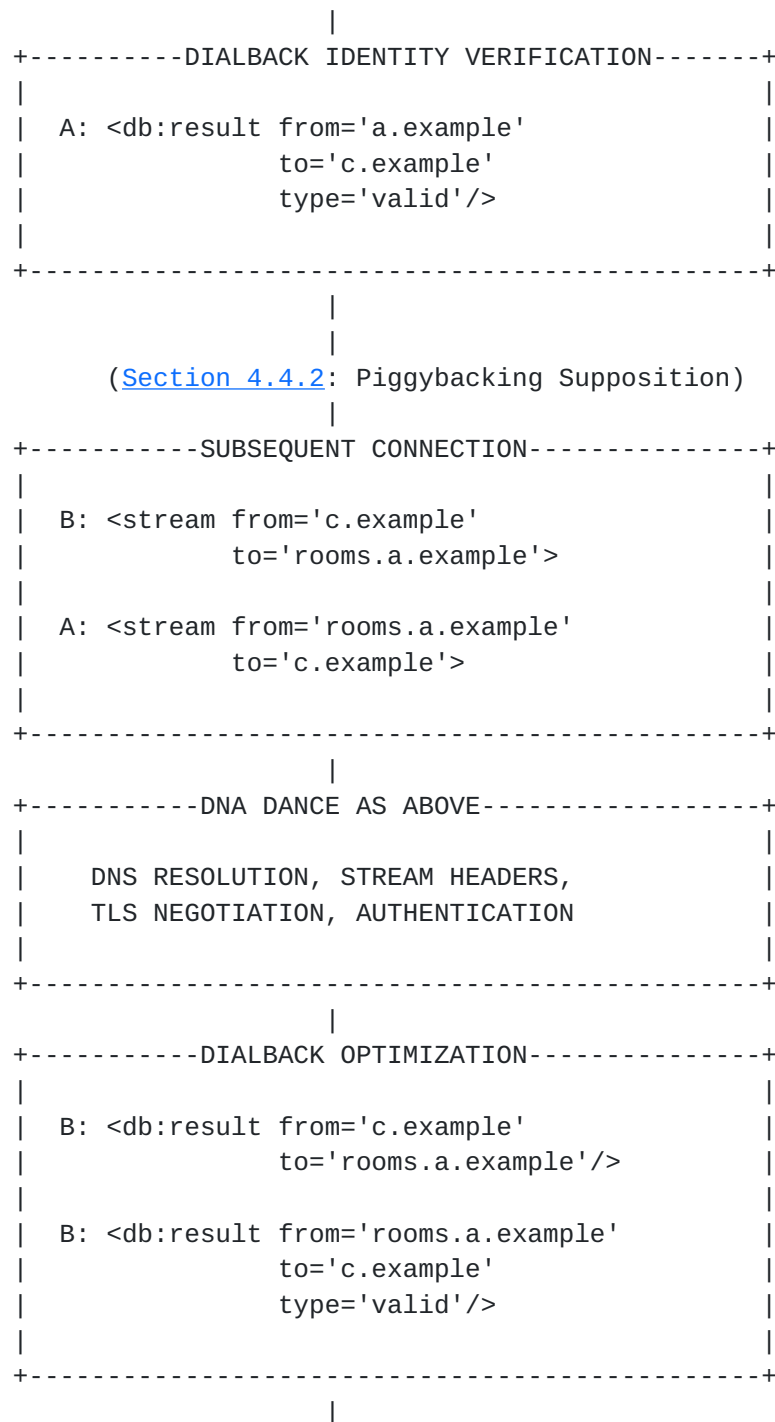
|
+----------DIALBACK IDENTITY VERIFICATION-------+
|                                               |
|  A: <db:result from='a.example'               |
|                to='c.example'                 |
|                type='valid'/>                 |
|                                               |
+-----------------------------------------------+
                 |
                 |
     (Section 4.4.2: Piggybacking Supposition)
                 |
+-----------SUBSEQUENT CONNECTION---------------+
|                                               |
|  B: <stream from='c.example'                  |
|             to='rooms.a.example'>             |
|                                               |
|  A: <stream from='rooms.a.example'            |
|             to='c.example'>                   |
|                                               |
+-----------------------------------------------+
                 |
+-----------DNA DANCE AS ABOVE------------------+
|                                               |
|    DNS RESOLUTION, STREAM HEADERS,            |
|    TLS NEGOTIATION, AUTHENTICATION            |
|                                               |
+-----------------------------------------------+
                 |
+-----------DIALBACK OPTIMIZATION---------------+
|                                               |
|  B: <db:result from='c.example'               |
|                to='rooms.a.example'/>         |
|                                               |
|  B: <db:result from='rooms.a.example'         |
|                to='c.example'                 |
|                type='valid'/>                 |
|                                               |
+-----------------------------------------------+
                 |